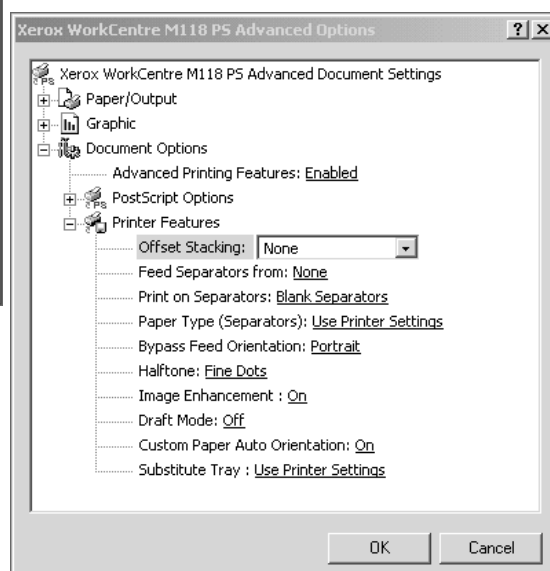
Xerox WorkCentre M118 PS Advanced Options ? X

Xerox WorkCentre M118 PS Advanced Document Settings
Paper/Output
Graphic
Document Options
Advanced Printing Features: Enabled
PostScript Options
Printer Features
Offset Stacking: None
Feed Separators from: None
Print on Separators: Blank Separators
Paper Type (Separators): Use Printer Settings
Bypass Feed Orientation: Portrait
Halftone: Fine Dots
Image Enhancement : On
Draft Mode: Off
Custom Paper Auto Orientation: On
Substitute Tray : Use Printer Settings

OK Cancel